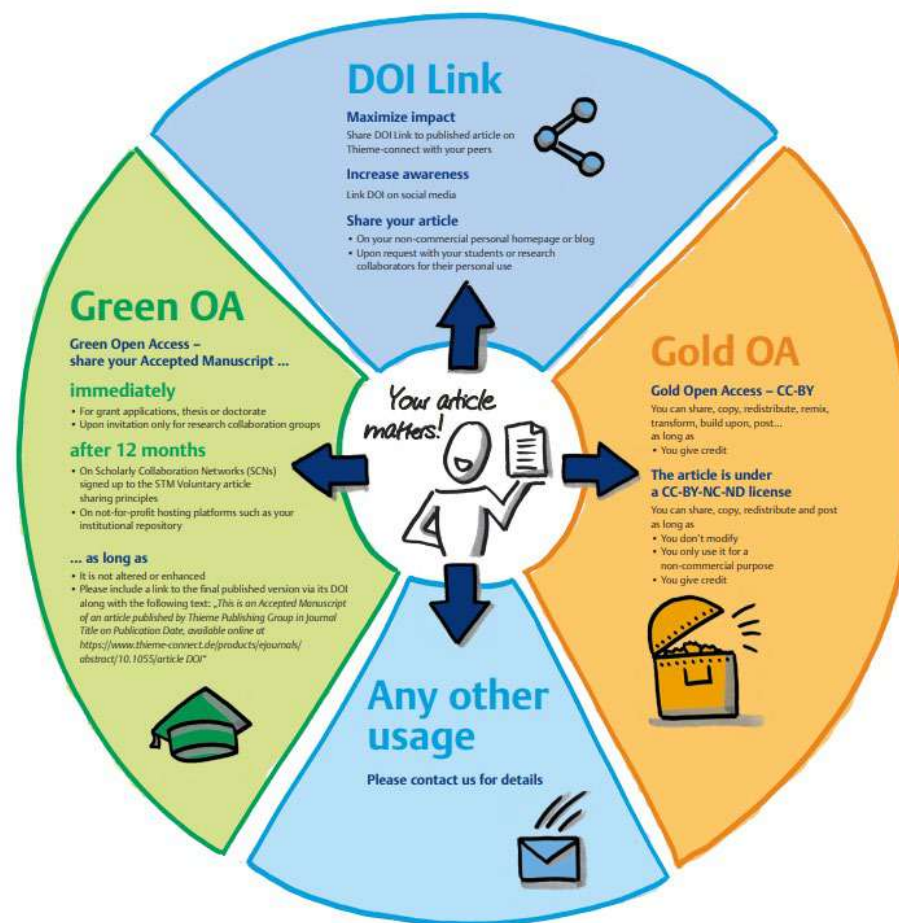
Your article matters!

DOI Link

Maximize impact
Share DOI Link to published article on Thieme-connect with your peers

Increase awareness
Link DOI on social media

Share your article
• On your non-commercial personal homepage or blog
• Upon request with your students or research collaborators for their personal use

Gold OA

Gold Open Access – CC-BY
You can share, copy, redistribute, remix, transform, build upon, post... as long as
• You give credit

The article is under a CC-BY-NC-ND license
You can share, copy, redistribute and post as long as
• You don't modify
• You only use it for a non-commercial purpose
• You give credit

Any other usage

Please contact us for details

Green OA

Green Open Access – share your Accepted Manuscript ...

immediately
• For grant applications, thesis or doctorate
• Upon invitation only for research collaboration groups

after 12 months
• On Scholarly Collaboration Networks (SCNs) signed up to the STM Voluntary article sharing principles
• On not-for-profit hosting platforms such as your institutional repository

... as long as
• It is not altered or enhanced
• Please include a link to the final published version via its DOI along with the following text: „This is an Accepted Manuscript of an article published by Thieme Publishing Group in Journal Title on Publication Date, available online at https://www.thieme-connect.de/products/ejournals/abstract/10.1055/article DOI"